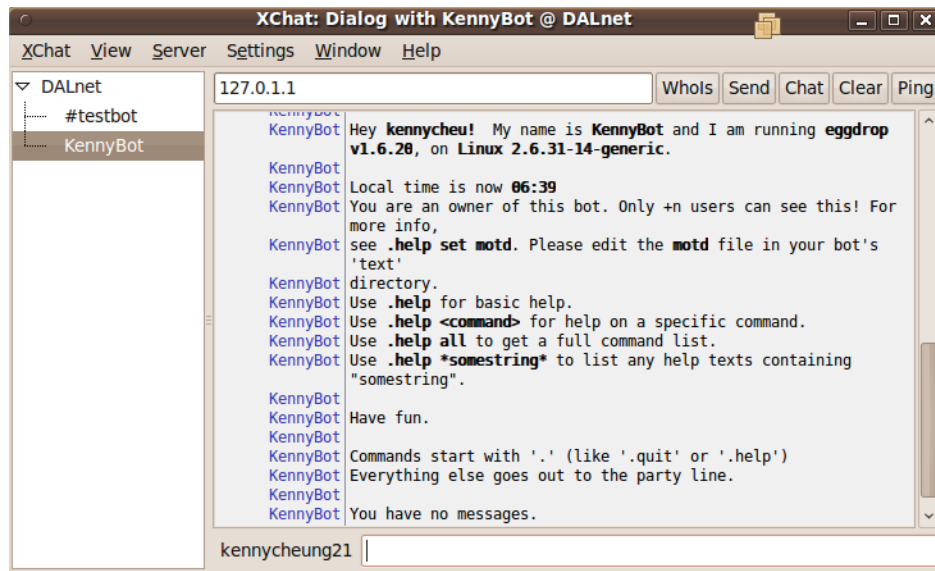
XChat: Dialog with KennyBot @ DALnet

XChat View Server Settings Window Help

DALnet
#testbot
KennyBot

127.0.1.1

WhoIs Send Chat Clear Ping

KennyBot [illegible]
KennyBot Hey kennycheu! My name is KennyBot and I am running eggdrop v1.6.20, on Linux 2.6.31-14-generic.
KennyBot
KennyBot Local time is now 06:39
KennyBot You are an owner of this bot. Only +n users can see this! For more info,
KennyBot see .help set motd. Please edit the motd file in your bot's 'text'
KennyBot directory.
KennyBot Use .help for basic help.
KennyBot Use .help <command> for help on a specific command.
KennyBot Use .help all to get a full command list.
KennyBot Use .help *somestring* to list any help texts containing "somestring".
KennyBot
KennyBot Have fun.
KennyBot
KennyBot Commands start with '.' (like '.quit' or '.help')
KennyBot Everything else goes out to the party line.
KennyBot
KennyBot You have no messages.

kennycheung21